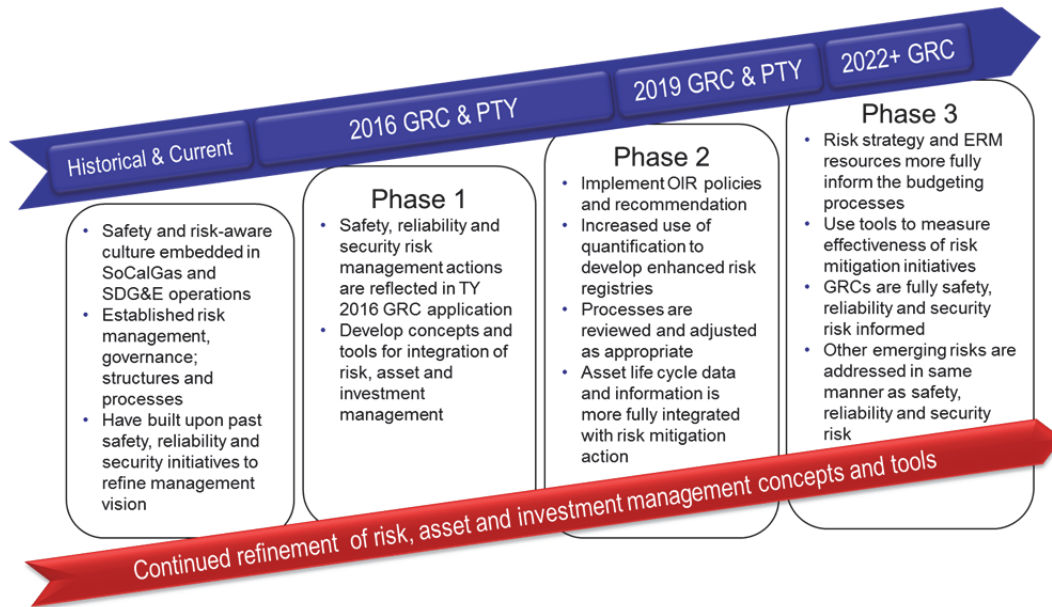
Historical & Current

2016 GRC & PTY

2019 GRC & PTY

2022+ GRC

- Safety and risk-aware culture embedded in SoCalGas and SDG&E operations
- Established risk management, governance; structures and processes
- Have built upon past safety, reliability and security initiatives to refine management vision

Phase 1
- Safety, reliability and security risk management actions are reflected in TY 2016 GRC application
- Develop concepts and tools for integration of risk, asset and investment management

Phase 2
- Implement OIR policies and recommendation
- Increased use of quantification to develop enhanced risk registries
- Processes are reviewed and adjusted as appropriate
- Asset life cycle data and information is more fully integrated with risk mitigation action

Phase 3
- Risk strategy and ERM resources more fully inform the budgeting processes
- Use tools to measure effectiveness of risk mitigation initiatives
- GRCs are fully safety, reliability and security risk informed
- Other emerging risks are addressed in same manner as safety, reliability and security risk

Continued refinement of risk, asset and investment management concepts and tools